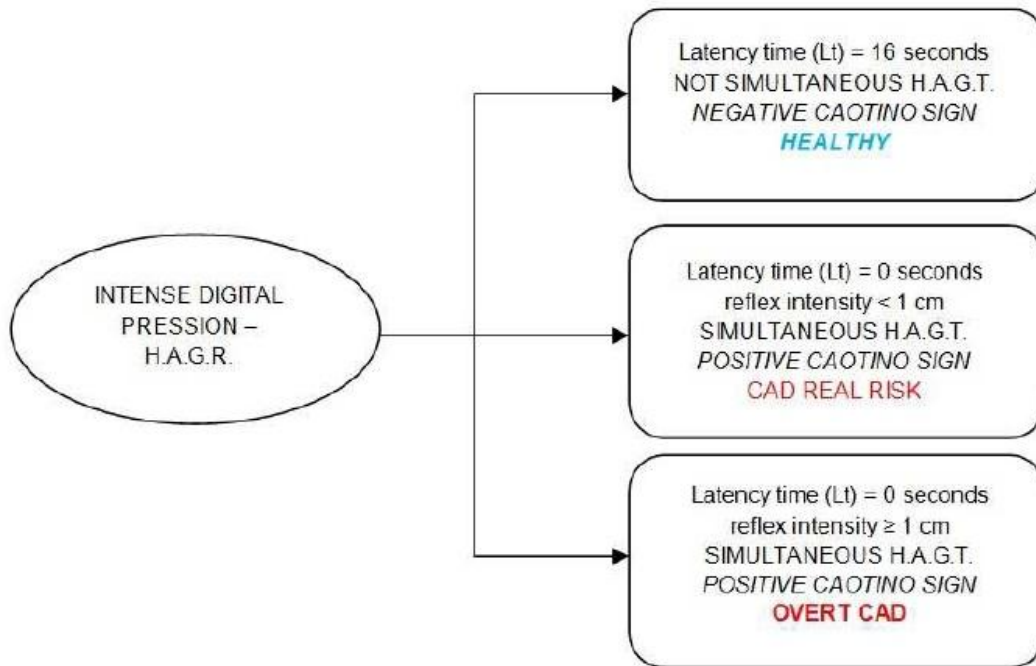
INTENSE DIGITAL PRESSION – H.A.G.R.

Latency time (Lt) = 16 seconds
NOT SIMULTANEOUS H.A.G.T.
NEGATIVE CAOTINO SIGN
HEALTHY

Latency time (Lt) = 0 seconds
reflex intensity < 1 cm
SIMULTANEOUS H.A.G.T.
POSITIVE CAOTINO SIGN
CAD REAL RISK

Latency time (Lt) = 0 seconds
reflex intensity ≥ 1 cm
SIMULTANEOUS H.A.G.T.
POSITIVE CAOTINO SIGN
OVERT CAD